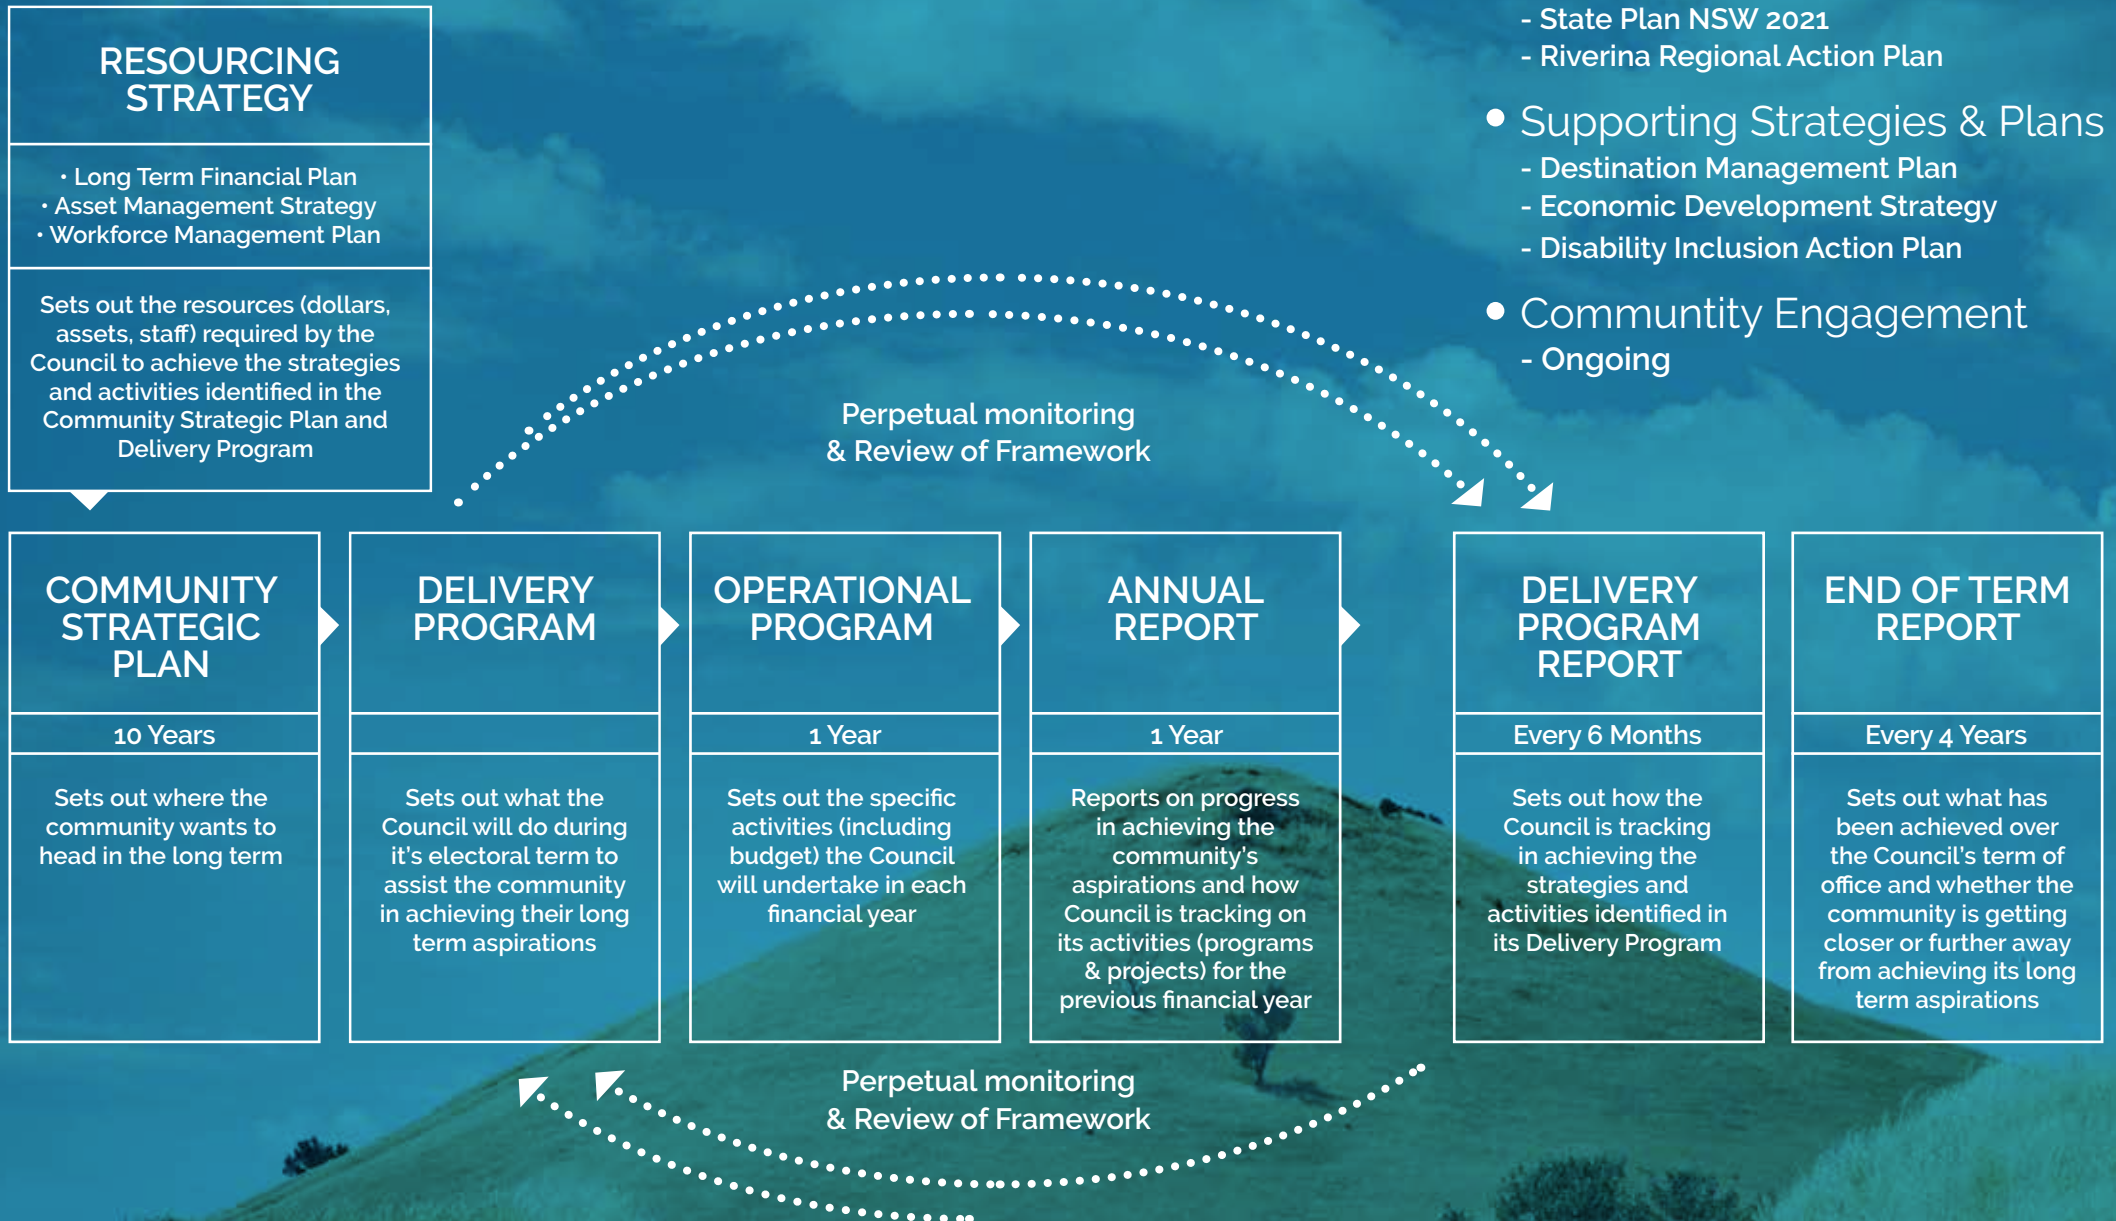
RESOURCING STRATEGY

· Long Term Financial Plan
· Asset Management Strategy
· Workforce Management Plan

Sets out the resources (dollars, assets, staff) required by the Council to achieve the strategies and activities identified in the Community Strategic Plan and Delivery Program

- State Plan NSW 2021
- Riverina Regional Action Plan

• Supporting Strategies & Plans
- Destination Management Plan
- Economic Development Strategy
- Disability Inclusion Action Plan

• Communtity Engagement
- Ongoing

Perpetual monitoring & Review of Framework

COMMUNITY STRATEGIC PLAN
10 Years
Sets out where the community wants to head in the long term

DELIVERY PROGRAM
Sets out what the Council will do during it's electoral term to assist the community in achieving their long term aspirations

OPERATIONAL PROGRAM
1 Year
Sets out the specific activities (including budget) the Council will undertake in each financial year

ANNUAL REPORT
1 Year
Reports on progress in achieving the community's aspirations and how Council is tracking on its activities (programs & projects) for the previous financial year

DELIVERY PROGRAM REPORT
Every 6 Months
Sets out how the Council is tracking in achieving the strategies and activities identified in its Delivery Program

END OF TERM REPORT
Every 4 Years
Sets out what has been achieved over the Council's term of office and whether the community is getting closer or further away from achieving its long term aspirations

Perpetual monitoring & Review of Framework